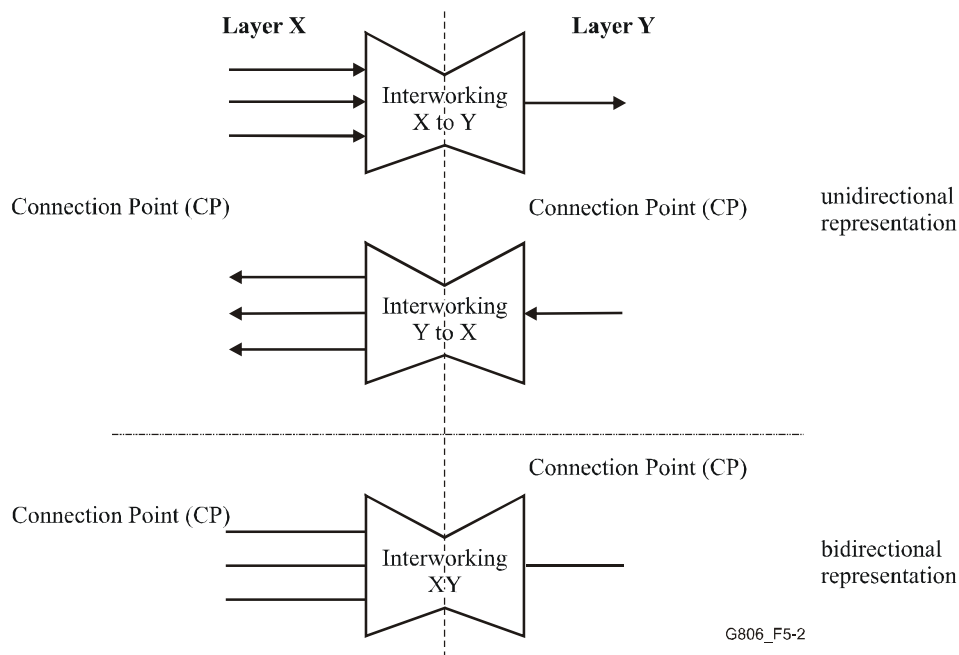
Layer X

Layer Y

Interworking X to Y

Connection Point (CP)

Connection Point (CP)

unidirectional representation

Interworking Y to X

Connection Point (CP)

Connection Point (CP)

Interworking XY

bidirectional representation

G806_F5-2